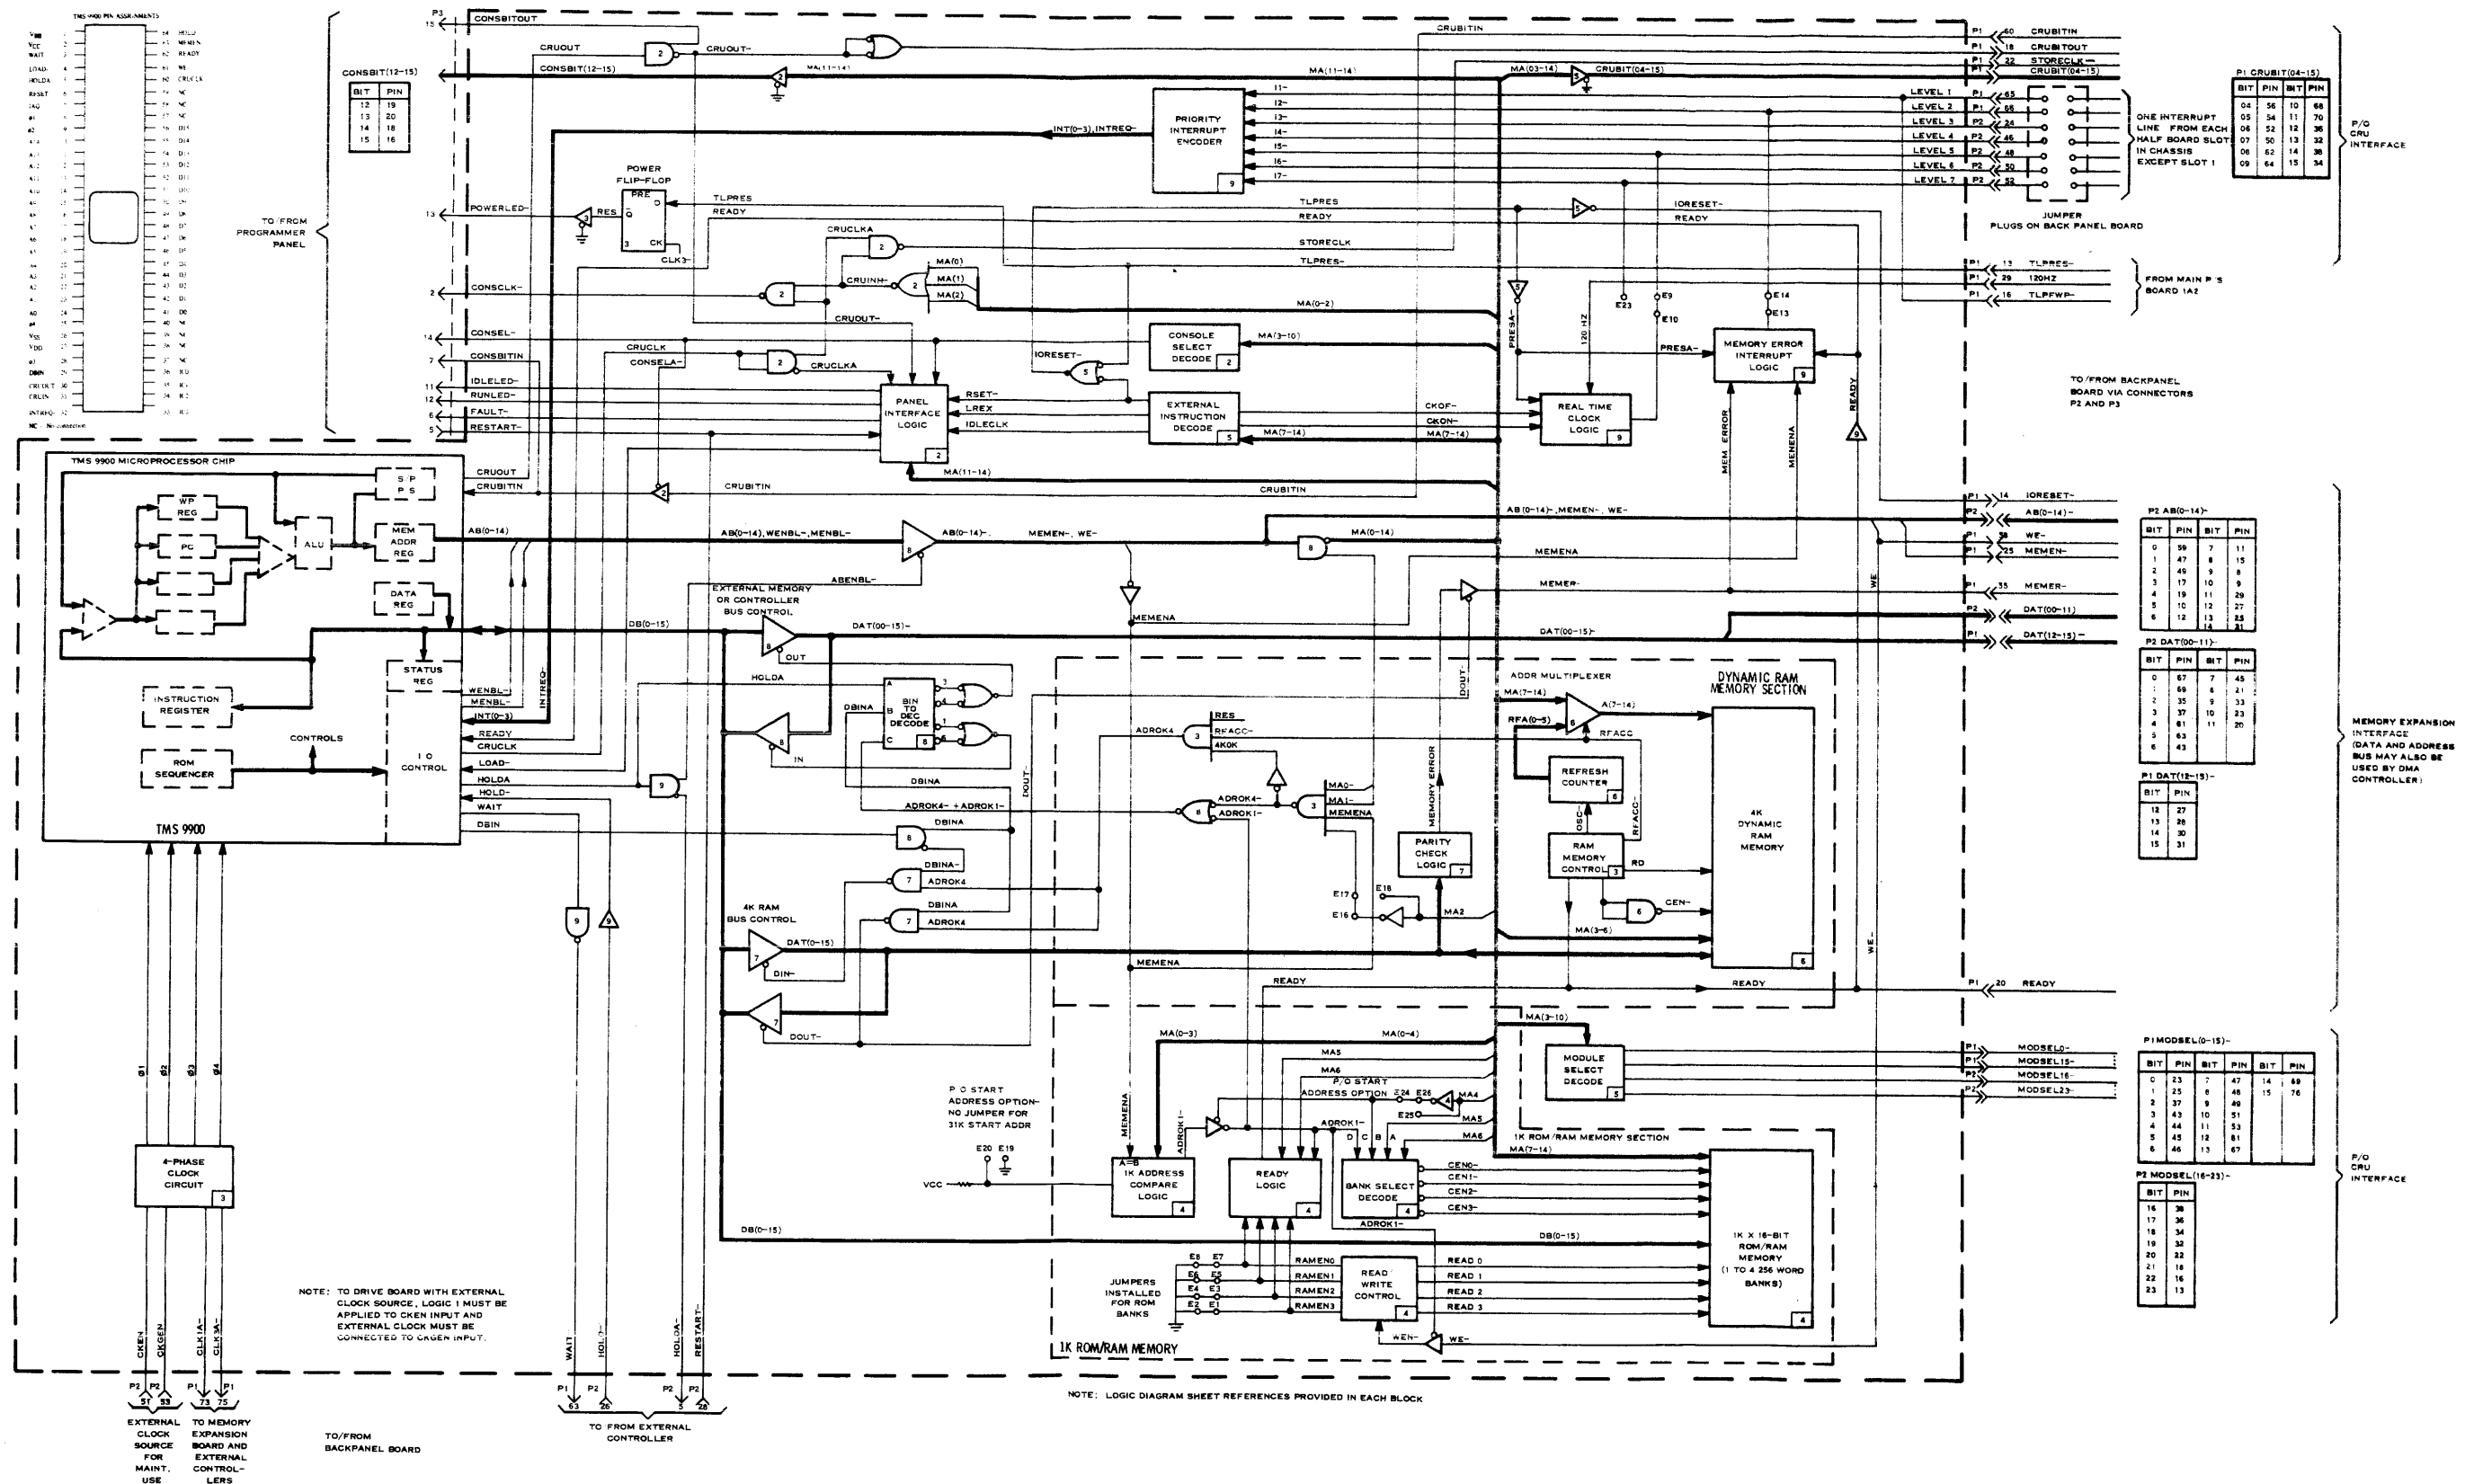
TMS 9900 PIN ASSIGNMENTS

CONSBIT(12–15)

| BIT | PIN |
|---|---|
| 12 | 19 |
| 13 | 20 |
| 14 | 18 |
| 15 | 16 |

TO/FROM PROGRAMMER PANEL

P3 CONSBITOUT CRUOUT CRUOUT– CONSBIT(12–15) MA(11–14) CRUBITIN MA(11–14) MA(03–14) CRUBIT(04–15)

PRIORITY INTERRUPT ENCODER 9

INT(0–3), INTREQ– I1– I2– I3– I4– I5– I6– I7–

POWER FLIP-FLOP PRE Q D RES CK CLK3– POWERLED– TLPRES READY

CRUCLKA CRUINH– MA(0) MA(1) MA(2) CONSCLK– CRUOUT– MA(0–2) STORECLK TLPRES–

CONSEL– CONSBITIN CRUCLK CONSELA– CRUCLKA IDLELED– RUNLED– FAULT– RESTART–

CONSOLE SELECT DECODE 2 MA(3–10) IORESET– RSET– LREX IDLECLK

PANEL INTERFACE LOGIC 2

EXTERNAL INSTRUCTION DECODE 5 MA(7–14) CKOF– CKON– MA(7–14)

REAL TIME CLOCK LOGIC 9 PRESA– 120 HZ E23 E9 E10 E14 E13

MEMORY ERROR INTERRUPT LOGIC 9 PRESA– MEM ERROR MEMENA READY

MA(11–14) CRUBITIN

P1 60 CRUBITIN
P1 18 CRUBITOUT
P1 22 STORECLK–
P1 CRUBIT(04–15)
LEVEL 1 P1 65
LEVEL 2 P1 66
LEVEL 3 P2 24
LEVEL 4 P2 46
LEVEL 5 P2 48
LEVEL 6 P2 50
LEVEL 7 P2 52

ONE INTERRUPT LINE FROM EACH HALF BOARD SLOT IN CHASSIS EXCEPT SLOT 1

JUMPER PLUGS ON BACK PANEL BOARD

IORESET– READY

P1 CRUBIT(04–15)

| BIT | PIN | BIT | PIN |
|---|---|---|---|
| 04 | 56 | 10 | 68 |
| 05 | 54 | 11 | 70 |
| 06 | 52 | 12 | 36 |
| 07 | 50 | 13 | 32 |
| 08 | 62 | 14 | 38 |
| 09 | 64 | 15 | 34 |

P/O CRU INTERFACE

P1 13 TLPRES–
P1 29 120HZ
P1 16 TLPFWP–
FROM MAIN P S BOARD 1A2

TO/FROM BACKPANEL BOARD VIA CONNECTORS P2 AND P3

TMS 9900 MICROPROCESSOR CHIP
WP REG PC ALU S/P P S MEM ADDR REG DATA REG STATUS REG INSTRUCTION REGISTER ROM SEQUENCER CONTROLS I O CONTROL TMS 9900

CRUOUT CRUBITIN AB(0–14) AB(0–14),WENBL–,MENBL– AB(0–14)– MEMEN–, WE– MA(0–14) AB(0–14)–,MEMEN–, WE– MEMENA ABENBL– MEMER–

P1 14 IORESET–
P2 AB(0–14)–
P1 28 WE–
P1 25 MEMEN–
P1 35 MEMER–
P2 DAT(00–11)
P1 DAT(12–15)–

P2 AB(0–14)–

| BIT | PIN | BIT | PIN |
|---|---|---|---|
| 0 | 59 | 7 | 11 |
| 1 | 47 | 8 | 15 |
| 2 | 49 | 9 | 8 |
| 3 | 17 | 10 | 9 |
| 4 | 19 | 11 | 29 |
| 5 | 10 | 12 | 27 |
| 6 | 12 | 13 | 25 |
| | | 14 | 21 |

P2 DAT(00–11)–

| BIT | PIN | BIT | PIN |
|---|---|---|---|
| 0 | 67 | 7 | 45 |
| 1 | 69 | 8 | 21 |
| 2 | 35 | 9 | 33 |
| 3 | 37 | 10 | 23 |
| 4 | 61 | 11 | 20 |
| 5 | 63 | | |
| 6 | 43 | | |

P1 DAT(12–15)–

| BIT | PIN |
|---|---|
| 12 | 27 |
| 13 | 28 |
| 14 | 30 |
| 15 | 31 |

MEMORY EXPANSION INTERFACE (DATA AND ADDRESS BUS MAY ALSO BE USED BY DMA CONTROLLER)

EXTERNAL MEMORY OR CONTROLLER BUS CONTROL DB(0–15) DAT(00–15)– OUT IN MEMENA DAT(00–15)–

WENBL– MENBL– INT(0–3) INTREQ READY CRUCLK LOAD– HOLDA HOLD– WAIT DBIN

HOLDA BIN TO DEC DECODE A B C DBINA DBINA ADROK4– + ADROK1– DBINA DBINA– ADROK4 DBINA ADROK4 DOUT–

ADDR MULTIPLEXER MA(7–14) RFA(0–5) A(7–14) RFACC DYNAMIC RAM MEMORY SECTION REFRESH COUNTER 6 RAM MEMORY CONTROL 3 OSC RFACC RD CEN– MA(3–6) 4K DYNAMIC RAM MEMORY 6 READY

ADROK4 RES RFACC– 4KOK ADROK4– ADROK1– MA0– MA1– MEMENA MEMORY ERROR PARITY CHECK LOGIC 7 E17 E18 E16 MA2 DOUT–

4K RAM BUS CONTROL DAT(0–15) DIN– DOUT– MEMENA READY

P1 20 READY

MA(0–3) MA(0–4) MA(3–10) MA5 MA6 P/O START ADDRESS OPTION E24 E26 MA4 E25 MA5 MA6 ADROK1– D C B A 1K ROM/RAM MEMORY SECTION MA(7–14)

MODULE SELECT DECODE 5

P1 MODSEL0–
P1 MODSEL15–
P2 MODSEL16–
P2 MODSEL23–

P1MODSEL(0–15)–

| BIT | PIN | BIT | PIN | BIT | PIN |
|---|---|---|---|---|---|
| 0 | 23 | 7 | 47 | 14 | 69 |
| 1 | 25 | 8 | 48 | 15 | 76 |
| 2 | 37 | 9 | 49 | | |
| 3 | 43 | 10 | 51 | | |
| 4 | 44 | 11 | 53 | | |
| 5 | 45 | 12 | 61 | | |
| 6 | 46 | 13 | 67 | | |

P2 MODSEL(16–23)–

| BIT | PIN |
|---|---|
| 16 | 38 |
| 17 | 36 |
| 18 | 34 |
| 19 | 32 |
| 20 | 22 |
| 21 | 18 |
| 22 | 16 |
| 23 | 13 |

P/O CRU INTERFACE

P O START ADDRESS OPTION– NO JUMPER FOR 31K START ADDR
E20 E19 VCC

MEMENA A=B 1K ADDRESS COMPARE LOGIC 4 READY LOGIC 4 BANK SELECT DECODE 4 CEN0– CEN1– CEN2– CEN3– ADROK1–

DB(0–15) DB(0–15)

1K X 16-BIT ROM/RAM MEMORY (1 TO 4 256 WORD BANKS) 4

JUMPERS INSTALLED FOR ROM BANKS E8 E7 E6 E5 E4 E3 E2 E1 RAMEN0 RAMEN1 RAMEN2 RAMEN3 READ WRITE CONTROL 4 READ 0 READ 1 READ 2 READ 3 WEN– WE–

1K ROM/RAM MEMORY

4-PHASE CLOCK CIRCUIT 3 Ø1 Ø2 Ø3 Ø4

NOTE: TO DRIVE BOARD WITH EXTERNAL CLOCK SOURCE, LOGIC 1 MUST BE APPLIED TO CKEN INPUT AND EXTERNAL CLOCK MUST BE CONNECTED TO CKGEN INPUT.

CKEN CKGEN CLK1A– CLK3A– P2 P2 P1 P1 51 53 73 75
EXTERNAL CLOCK SOURCE FOR MAINT. USE
TO MEMORY EXPANSION BOARD AND EXTERNAL CONTROL-LERS

TO/FROM BACKPANEL BOARD

WAIT HOLD– HOLDA– RESTART– P1 P2 P2 P1 63 26 5 28
TO FROM EXTERNAL CONTROLLER

NOTE: LOGIC DIAGRAM SHEET REFERENCES PROVIDED IN EACH BLOCK